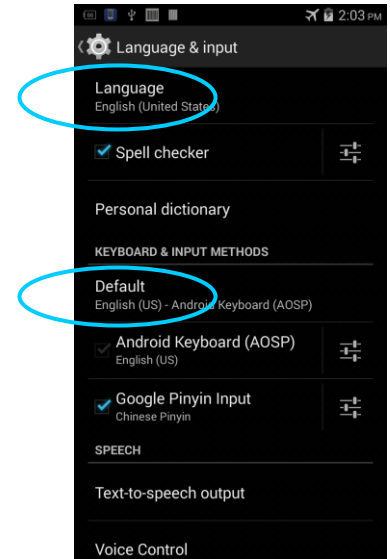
2:03 PM

Language & input

Language
English (United States)

Spell checker

Personal dictionary

KEYBOARD & INPUT METHODS

Default
English (US) - Android Keyboard (AOSP)

Android Keyboard (AOSP)
English (US)

Google Pinyin Input
Chinese Pinyin

SPEECH

Text-to-speech output

Voice Control